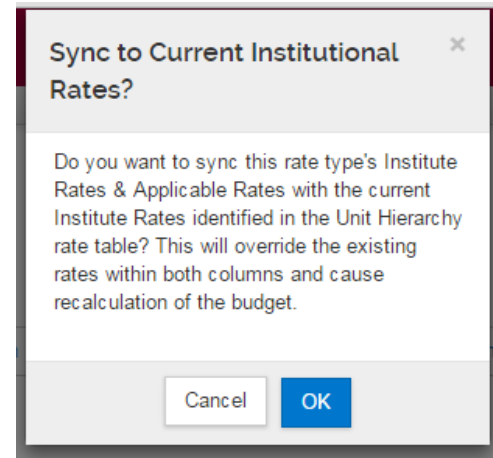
Sync to Current Institutional Rates?

×

Do you want to sync this rate type's Institute Rates & Applicable Rates with the current Institute Rates identified in the Unit Hierarchy rate table? This will override the existing rates within both columns and cause recalculation of the budget.

Cancel

OK